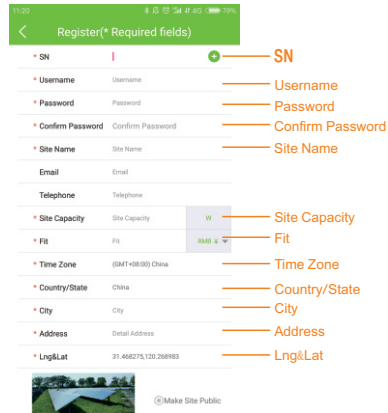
11:20 4G 79%

<

Register(* Required fields)

* SN
SN

* Username
Username
Username

* Password
Password
Password

* Confirm Password
Confirm Password
Confirm Password

* Site Name
Site Name
Site Name

Email
Email

Telephone
Telephone

* Site Capacity
Site Capacity
W
Site Capacity

* Fit
Fit
RMB ¥
Fit

* Time Zone
(GMT+08:00) China
Time Zone

* Country/State
China
Country/State

* City
City
City

* Address
Detail Address
Address

* Lng&Lat
31.468275,120.268983
Lng&Lat

Make Site Public